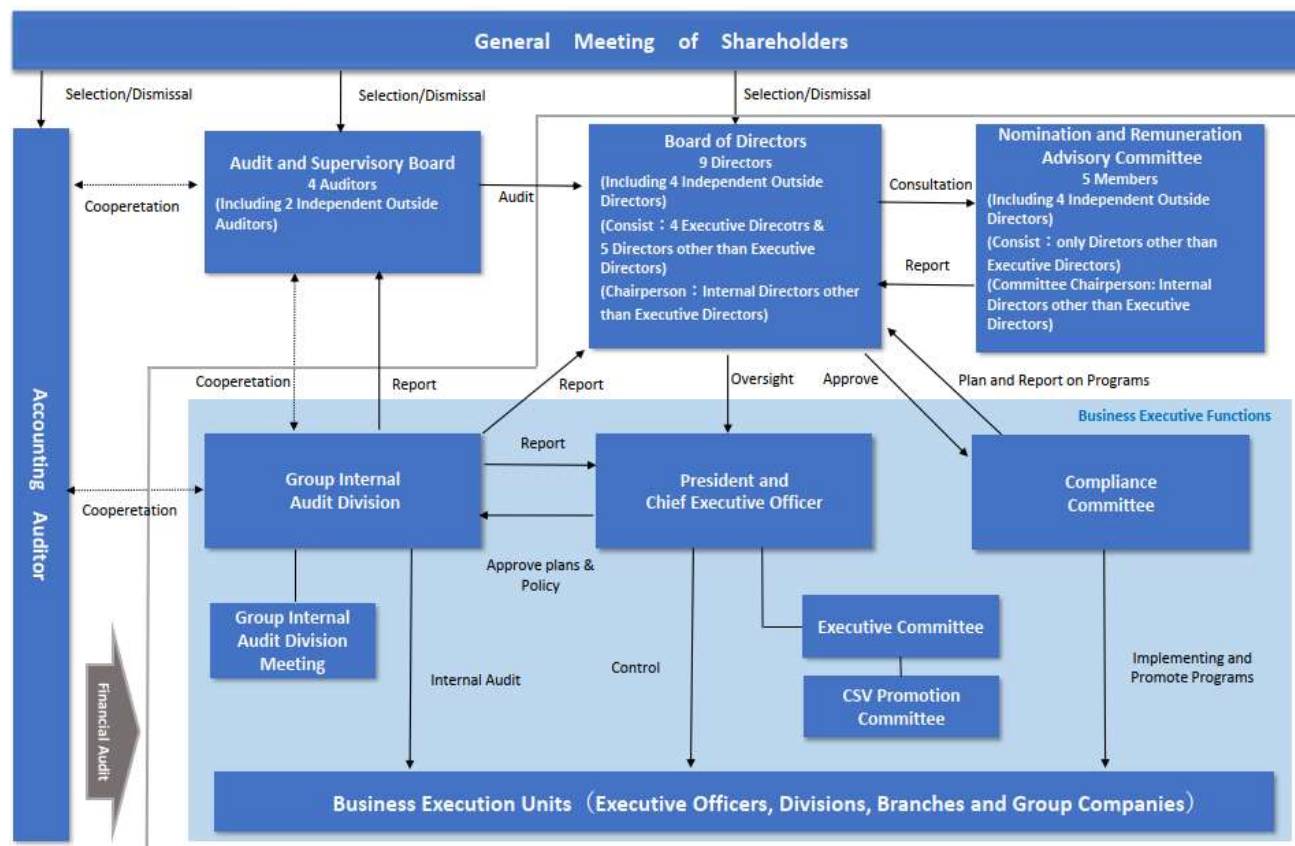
General Meeting of Shareholders

Selection/Dismissal

Selection/Dismissal

Selection/Dismissal

Accounting Auditor

Cooperetation

Audit and Supervisory Board
4 Auditors
(Including 2 Independent Outside Auditors)

Audit

Board of Directors
9 Directors
(Including 4 Independent Outside Directors)
(Consist：4 Executive Direcotrs & 5 Directors other than Executive Directors)
(Chairperson：Internal Directors other than Executive Directors)

Consultation

Report

Nomination and Remuneration Advisory Committee
5 Members
(Including 4 Independent Outside Directors)
(Consist：only Diretors other than Executive Directors)
(Committee Chairperson: Internal Directors other than Executive Directors)

Cooperetation

Report

Report

Oversight

Approve

Plan and Report on Programs

Business Executive Functions

Cooperetation

Group Internal Audit Division

Report

President and Chief Executive Officer

Compliance Committee

Approve plans & Policy

Group Internal Audit Division Meeting

Executive Committee

CSV Promotion Committee

Internal Audit

Control

Implementing and Promote Programs

Financial Audit

Business Execution Units（Executive Officers, Divisions, Branches and Group Companies）